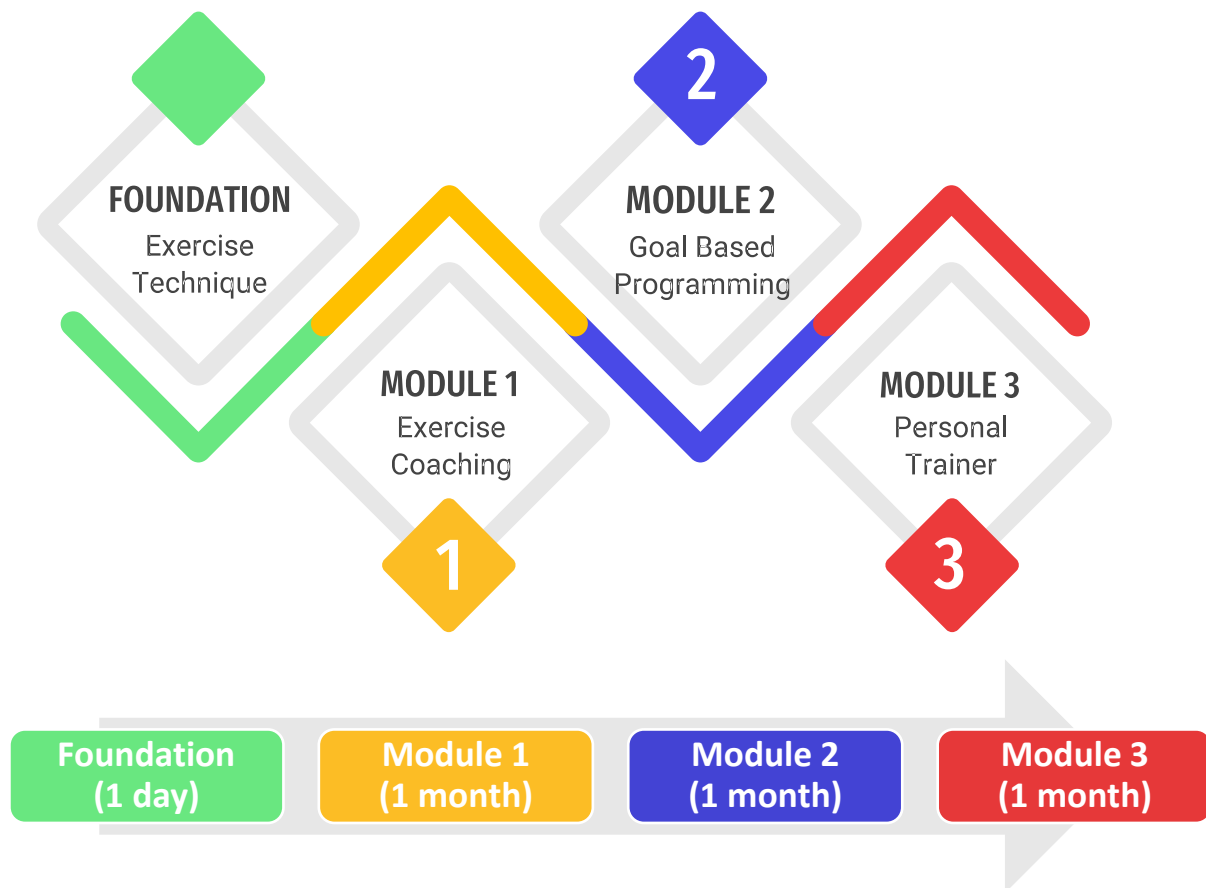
2

FOUNDATION
Exercise Technique

MODULE 2
Goal Based Programming

MODULE 1
Exercise Coaching

MODULE 3
Personal Trainer

1

3

Foundation (1 day)

Module 1 (1 month)

Module 2 (1 month)

Module 3 (1 month)